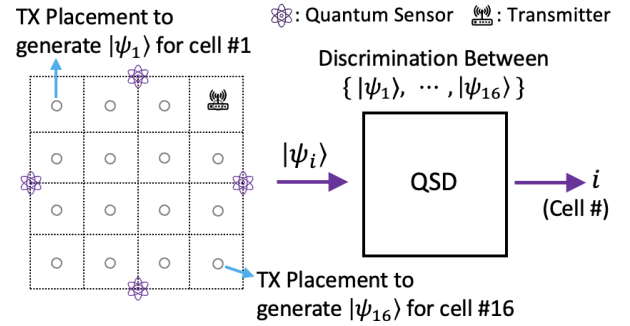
TX Placement to generate $|\psi_1\rangle$ for cell #1

: Quantum Sensor : Transmitter

Discrimination Between $\{ |\psi_1\rangle, \cdots, |\psi_{16}\rangle \}$

$|\psi_i\rangle$

QSD

$i$

(Cell #)

TX Placement to generate $|\psi_{16}\rangle$ for cell #16